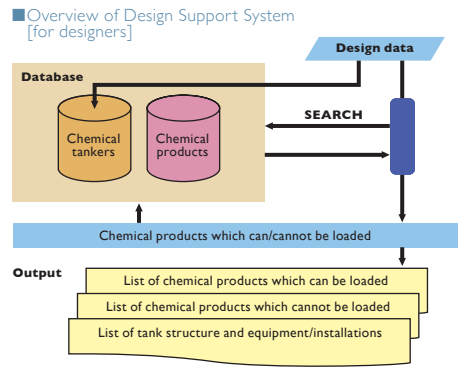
■Overview of Design Support System [for designers]

Design data

Database

Chemical tankers

Chemical products

SEARCH

Chemical products which can/cannot be loaded

Output

List of chemical products which can be loaded

List of chemical products which cannot be loaded

List of tank structure and equipment/installations